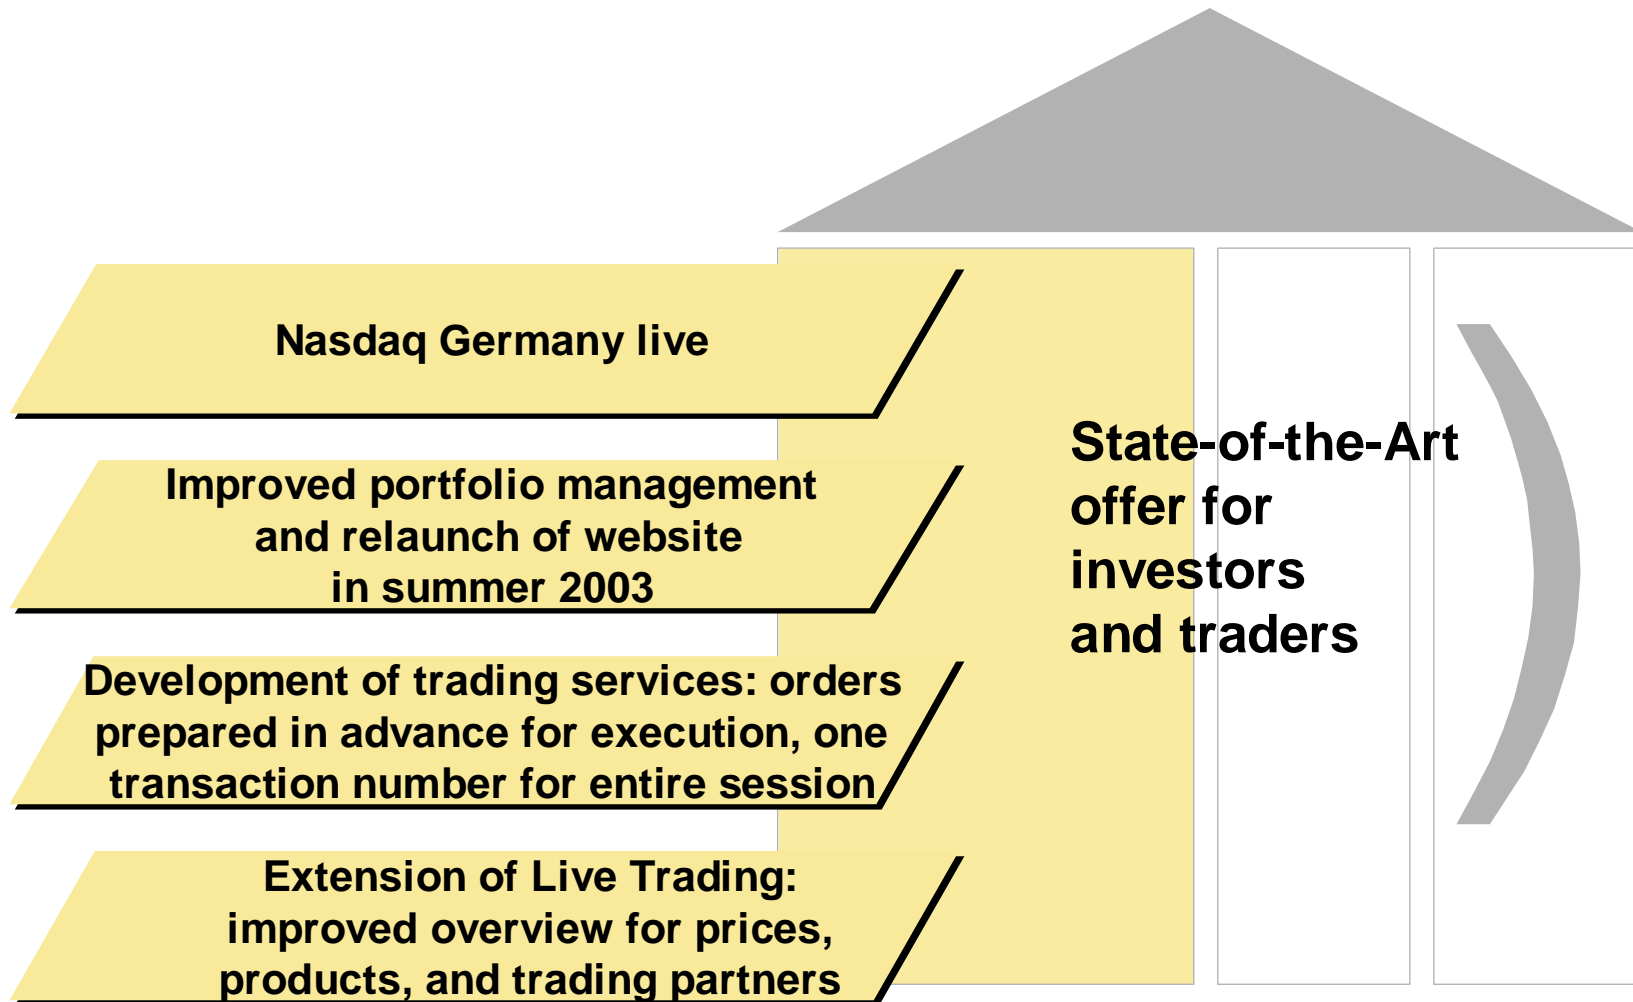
Nasdaq Germany live

Improved portfolio management and relaunch of website in summer 2003

Development of trading services: orders prepared in advance for execution, one transaction number for entire session

Extension of Live Trading: improved overview for prices, products, and trading partners

State-of-the-Art offer for investors and traders